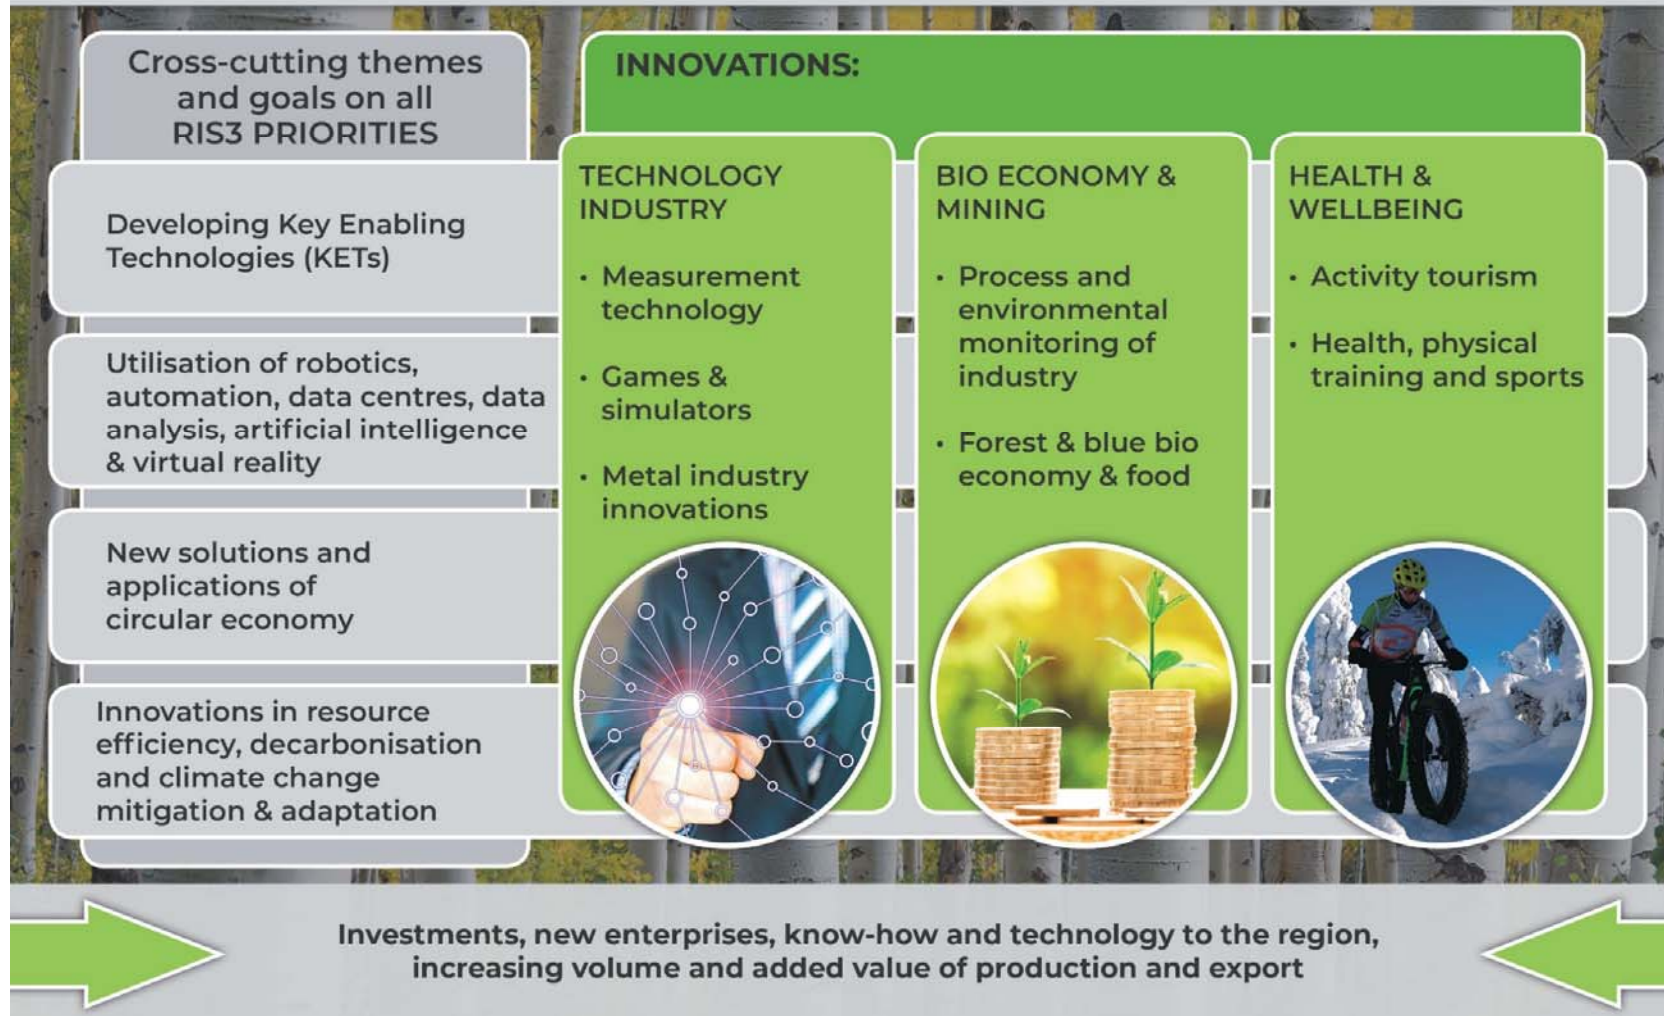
Cross-cutting themes and goals on all RIS3 PRIORITIES

Developing Key Enabling Technologies (KETs)

Utilisation of robotics, automation, data centres, data analysis, artificial intelligence & virtual reality

New solutions and applications of circular economy

Innovations in resource efficiency, decarbonisation and climate change mitigation & adaptation

INNOVATIONS:

TECHNOLOGY INDUSTRY

• Measurement technology

• Games & simulators

• Metal industry innovations

BIO ECONOMY & MINING

• Process and environmental monitoring of industry

• Forest & blue bio economy & food

HEALTH & WELLBEING

• Activity tourism

• Health, physical training and sports

Investments, new enterprises, know-how and technology to the region, increasing volume and added value of production and export